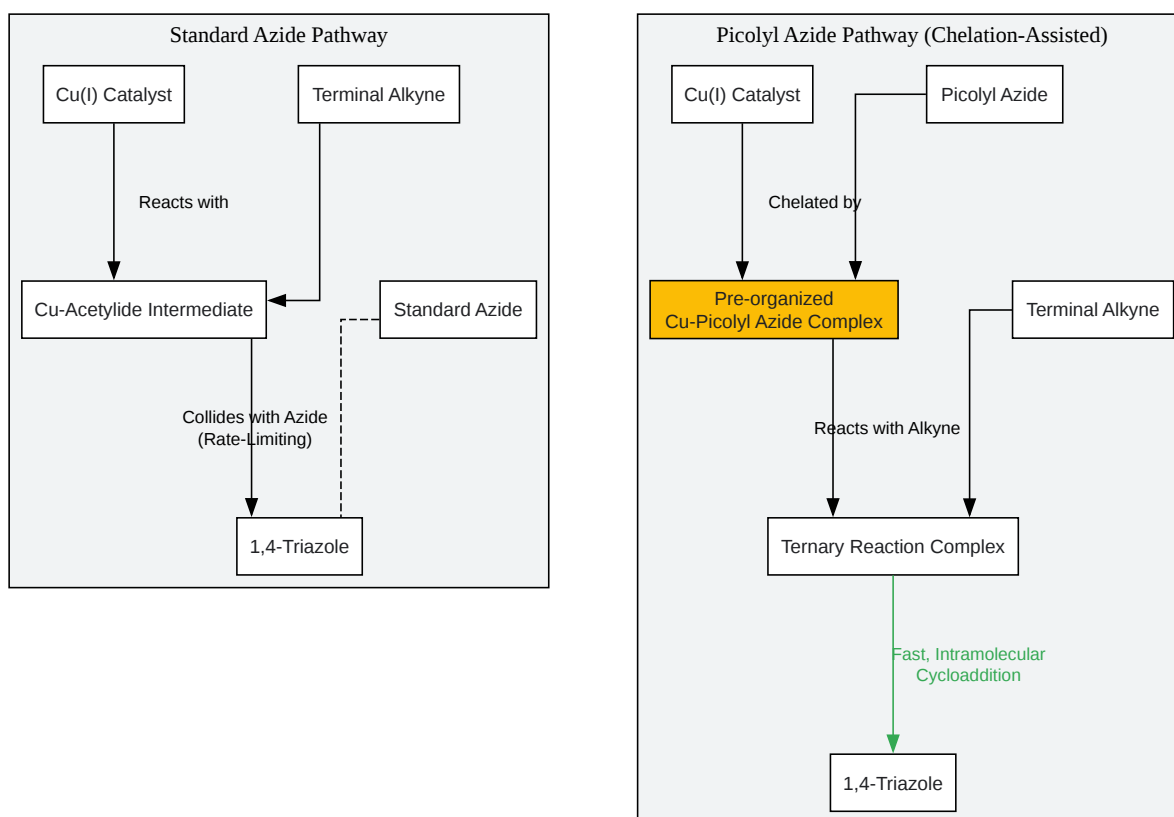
Standard Azide Pathway

Cu(I) Catalyst

Terminal Alkyne

Reacts with

Cu-Acetylide Intermediate

Standard Azide

Collides with Azide (Rate-Limiting)

1,4-Triazole

Picolyl Azide Pathway (Chelation-Assisted)

Cu(I) Catalyst

Picolyl Azide

Chelated by

Pre-organized Cu-Picolyl Azide Complex

Terminal Alkyne

Reacts with Alkyne

Ternary Reaction Complex

Fast, Intramolecular Cycloaddition

1,4-Triazole